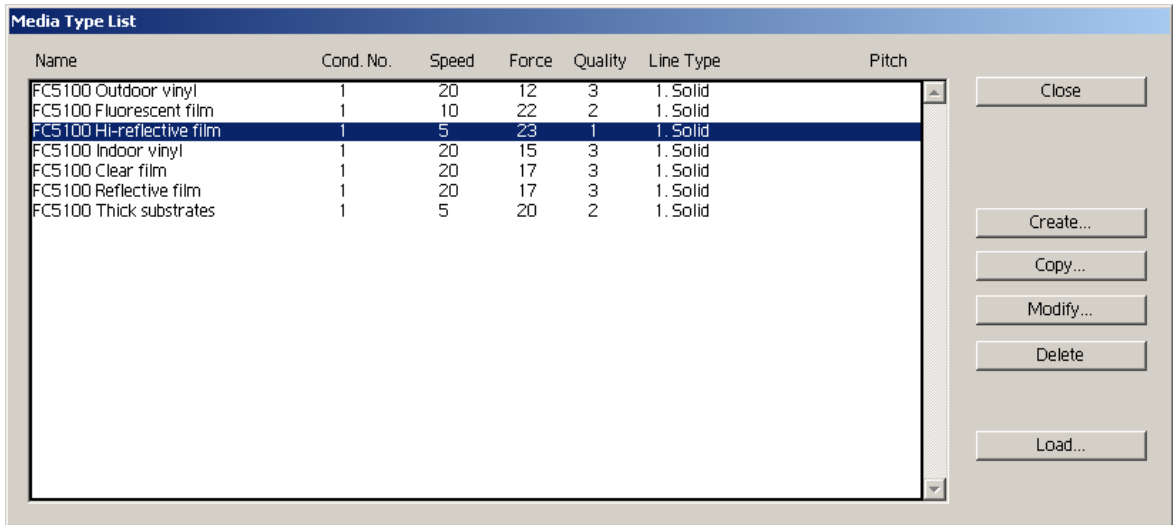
Media Type List

| Name | Cond. No. | Speed | Force | Quality | Line Type | Pitch |
|---|---|---|---|---|---|---|
| FC5100 Outdoor vinyl | 1 | 20 | 12 | 3 | 1. Solid | |
| FC5100 Fluorescent film | 1 | 10 | 22 | 2 | 1. Solid | |
| FC5100 Hi-reflective film | 1 | 5 | 23 | 1 | 1. Solid | |
| FC5100 Indoor vinyl | 1 | 20 | 15 | 3 | 1. Solid | |
| FC5100 Clear film | 1 | 20 | 17 | 3 | 1. Solid | |
| FC5100 Reflective film | 1 | 20 | 17 | 3 | 1. Solid | |
| FC5100 Thick substrates | 1 | 5 | 20 | 2 | 1. Solid | |

Close

Create...

Copy...

Modify...

Delete

Load...